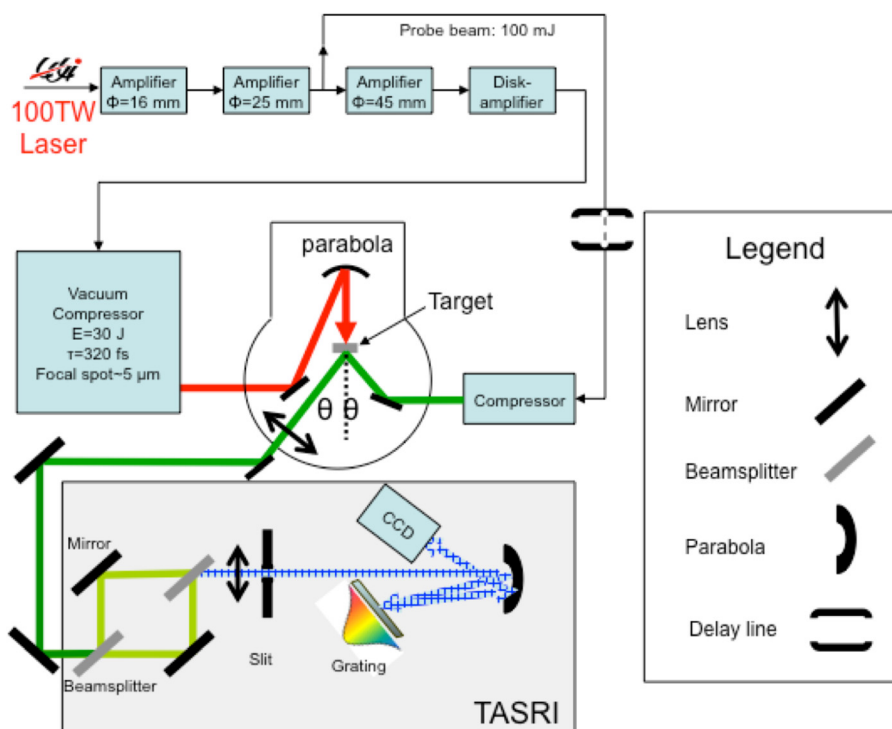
Probe beam: 100 mJ

100TW Laser

Amplifier Φ=16 mm

Amplifier Φ=25 mm

Amplifier Φ=45 mm

Disk-amplifier

Vacuum Compressor E=30 J τ=320 fs Focal spot~5 µm

parabola

Target

θ θ

Compressor

Legend

Lens

Mirror

Beamsplitter

Parabola

Delay line

CCD

Mirror

Slit

Grating

Beamsplitter

TASRI